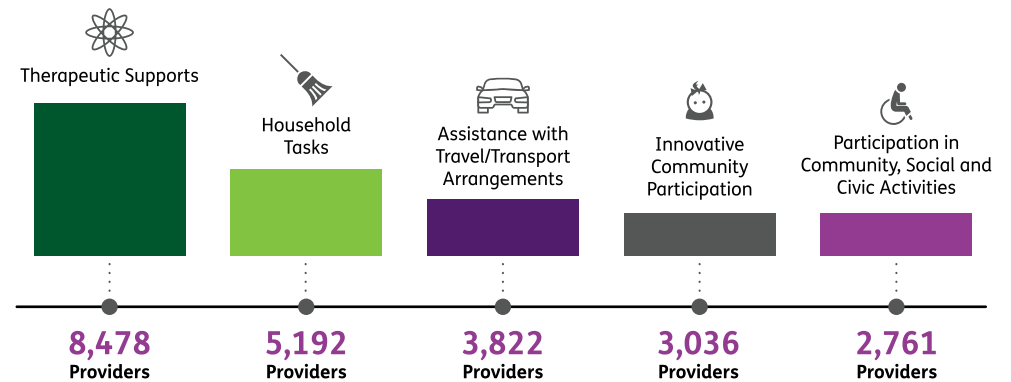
Therapeutic Supports

Household Tasks

Assistance with Travel/Transport Arrangements

Innovative Community Participation

Participation in Community, Social and Civic Activities

8,478 Providers

5,192 Providers

3,822 Providers

3,036 Providers

2,761 Providers